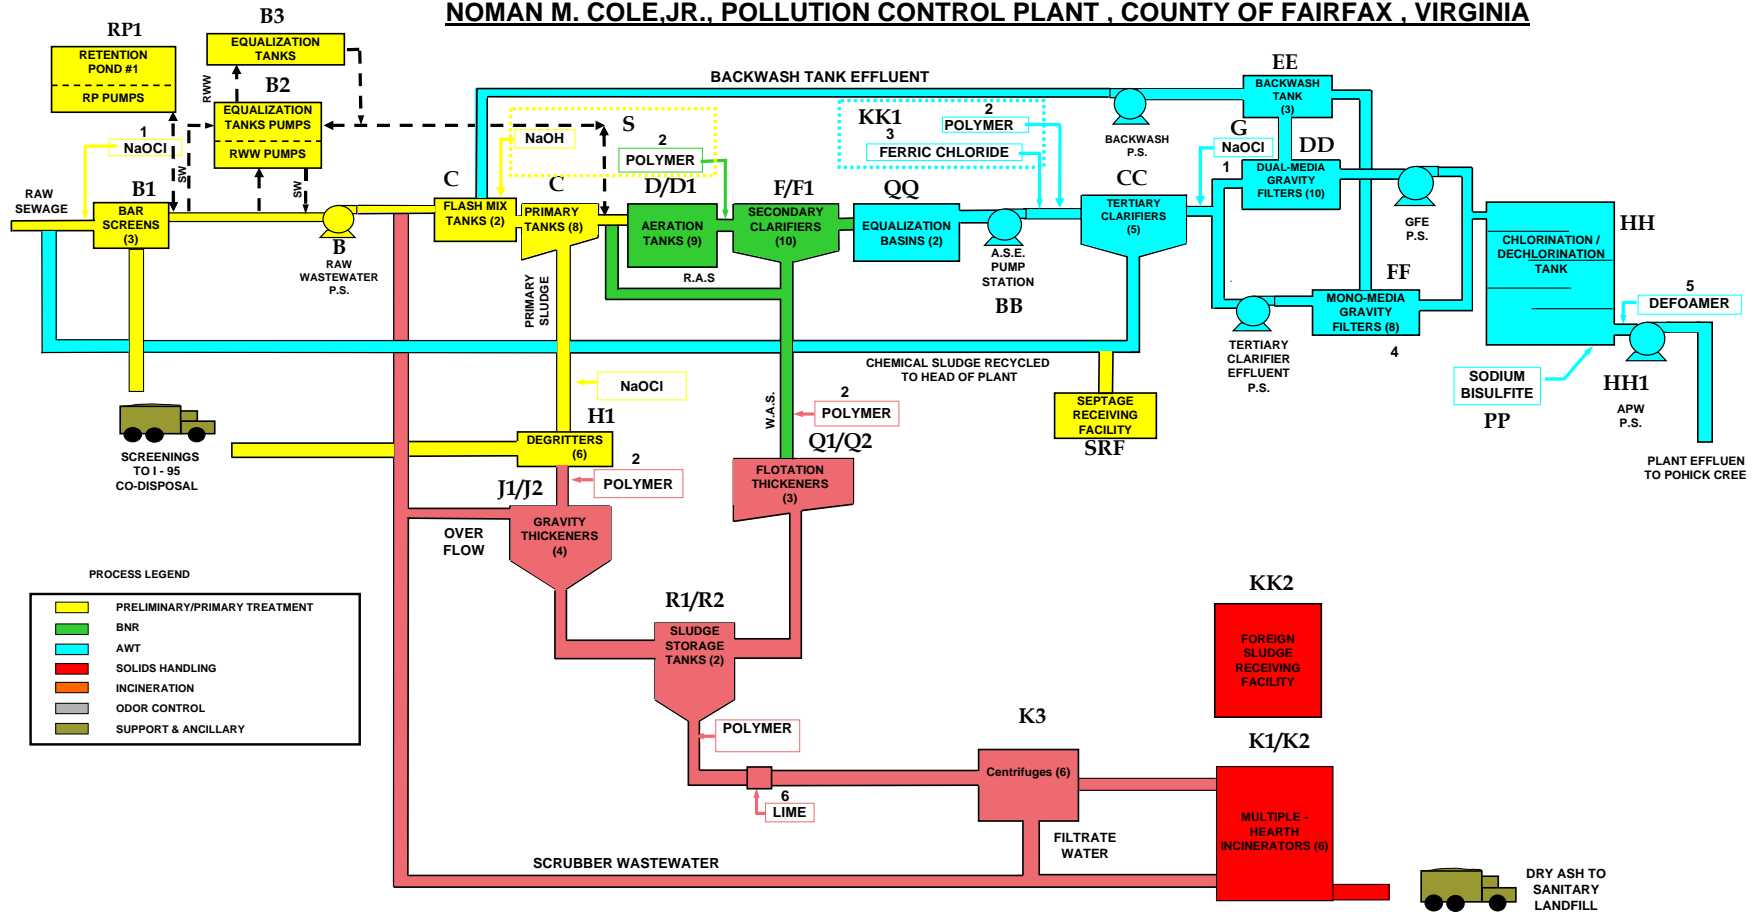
NOMAN M. COLE,JR., POLLUTION CONTROL PLANT , COUNTY OF FAIRFAX , VIRGINIA

RP1
RETENTION POND #1
RP PUMPS

B3
EQUALIZATION TANKS

B2
EQUALIZATION TANKS PUMPS
RWW PUMPS

RWW

1
NaOCl

SW
SW

RAW SEWAGE

B1
BAR SCREENS (3)

B
RAW WASTEWATER P.S.

BACKWASH TANK EFFLUENT

S
NaOH

2
POLYMER

C
FLASH MIX TANKS (2)

C
PRIMARY TANKS (8)

D/D1
AERATION TANKS (9)

R.A.S

F/F1
SECONDARY CLARIFIERS (10)

KK1
2
POLYMER
3
FERRIC CHLORIDE

QQ
EQUALIZATION BASINS (2)

A.S.E. PUMP STATION
BB

BACKWASH P.S.

CC
TERTIARY CLARIFIERS (5)

EE
BACKWASH TANK (3)

G
NaOCl
1

DD
DUAL-MEDIA GRAVITY FILTERS (10)

GFE P.S.

FF
MONO-MEDIA GRAVITY FILTERS (8)
4

TERTIARY CLARIFIER EFFLUENT P.S.

HH
CHLORINATION / DECHLORINATION TANK

5
DEFOAMER

SODIUM BISULFITE
PP

HH1
APW P.S.

PLANT EFFLUEN TO POHICK CREE

PRIMARY SLUDGE

CHEMICAL SLUDGE RECYCLED TO HEAD OF PLANT

SEPTAGE RECEIVING FACILITY
SRF

NaOCl

H1
DEGRITTERS (6)

SCREENINGS TO I - 95 CO-DISPOSAL

W.A.S.

2
POLYMER

Q1/Q2
FLOTATION THICKENERS (3)

2
POLYMER

J1/J2
GRAVITY THICKENERS (4)

OVER FLOW

R1/R2
SLUDGE STORAGE TANKS (2)

POLYMER

6
LIME

K3
Centrifuges (6)

FILTRATE WATER

SCRUBBER WASTEWATER

KK2
FOREIGN SLUDGE RECEIVING FACILITY

K1/K2
MULTIPLE - HEARTH INCINERATORS (6)

DRY ASH TO SANITARY LANDFILL

PROCESS LEGEND
PRELIMINARY/PRIMARY TREATMENT
BNR
AWT
SOLIDS HANDLING
INCINERATION
ODOR CONTROL
SUPPORT & ANCILLARY